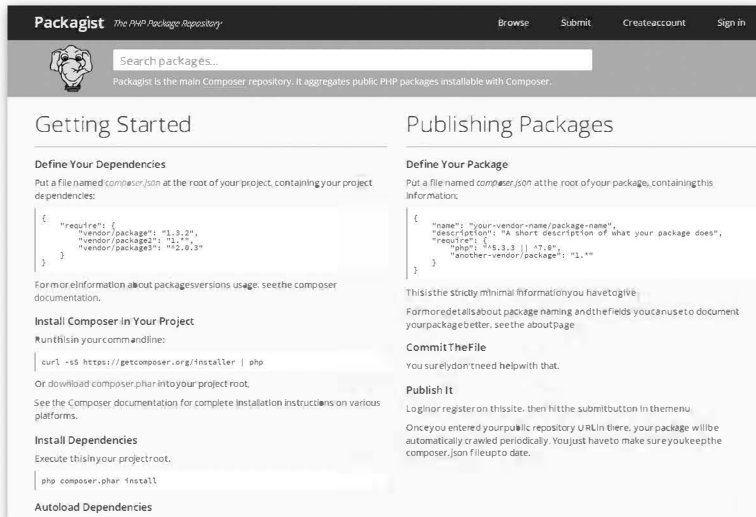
Packagist The PHP Package Repository

Browse Submit Createaccount Sign in

Search packages...

Packagist is the main Composer repository. It aggregates public PHP packages installable with Composer.

Getting Started

Define Your Dependencies

Put a file named composer.json at the root of your project, containing your project dependencies:

```
{
    "require": {
        "vendor/package": "1.3.2",
        "vendor/package2": "1.*",
        "vendor/package3": "^2.0.3"
    }
}
```

For more information about packages versions usage, see the composer documentation.

Install Composer In Your Project

Run this in your command line:

curl -sS https://getcomposer.org/installer | php

Or download composer.phar into your project root.

See the Composer documentation for complete installation instructions on various platforms.

Install Dependencies

Execute this in your project root.

php composer.phar install

Autoload Dependencies

Publishing Packages

Define Your Package

Put a file named composer.json at the root of your package, containing this information:

```
{
    "name": "your-vendor-name/package-name",
    "description": "A short description of what your package does",
    "require": {
        "php": "^5.3.3 || ^7.0",
        "another-vendor/package": "1.*"
    }
}
```

This is the strictly minimal information you have to give.

For more details about package naming and the fields you can use to document your package better, see the about page.

Commit The File

You surely don't need help with that.

Publish It

Login or register on this site, then hit the submit button in the menu.

Once you entered your public repository URL in there, your package will be automatically crawled periodically. You just have to make sure you keep the composer.json file up to date.